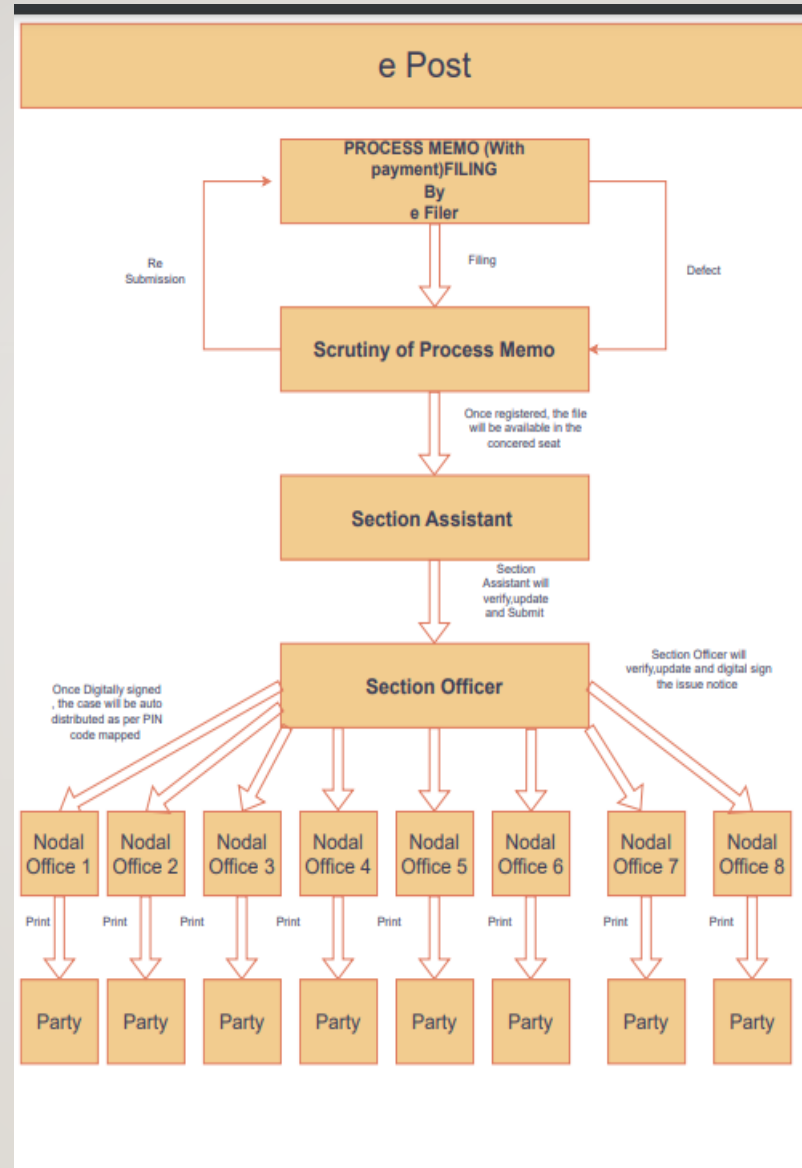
e Post

PROCESS MEMO (With payment)FILING By e Filer

Re Submission

Filing

Defect

Scrutiny of Process Memo

Once registered, the file will be available in the concered seat

Section Assistant

Section Assistant will verify,update and Submit

Section Officer

Once Digitally signed , the case will be auto distributed as per PIN code mapped

Section Officer will verify,update and digital sign the issue notice

Nodal Office 1

Nodal Office 2

Nodal Office 3

Nodal Office 4

Nodal Office 5

Nodal Office 6

Nodal Office 7

Nodal Office 8

Print

Print

Print

Print

Print

Print

Print

Print

Party

Party

Party

Party

Party

Party

Party

Party